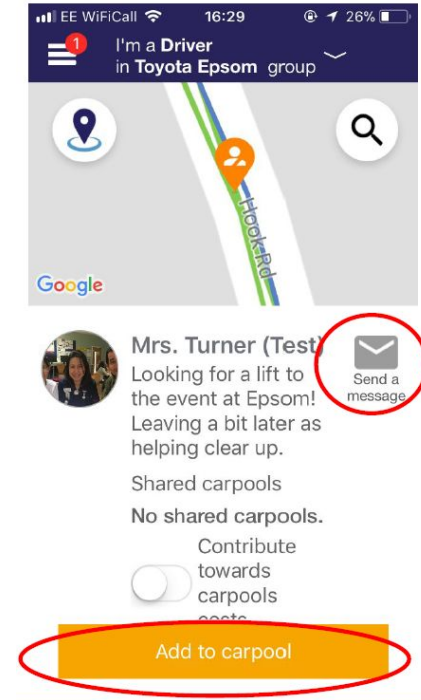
EE WiFiCall 16:29 26%

1

I'm a Driver
in Toyota Epsom group

Hook Rd

Google

Mrs. Turner (Test)

Looking for a lift to the event at Epsom! Leaving a bit later as helping clear up.

Send a message

Shared carpools

No shared carpools.

Contribute towards carpools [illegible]

Add to carpool